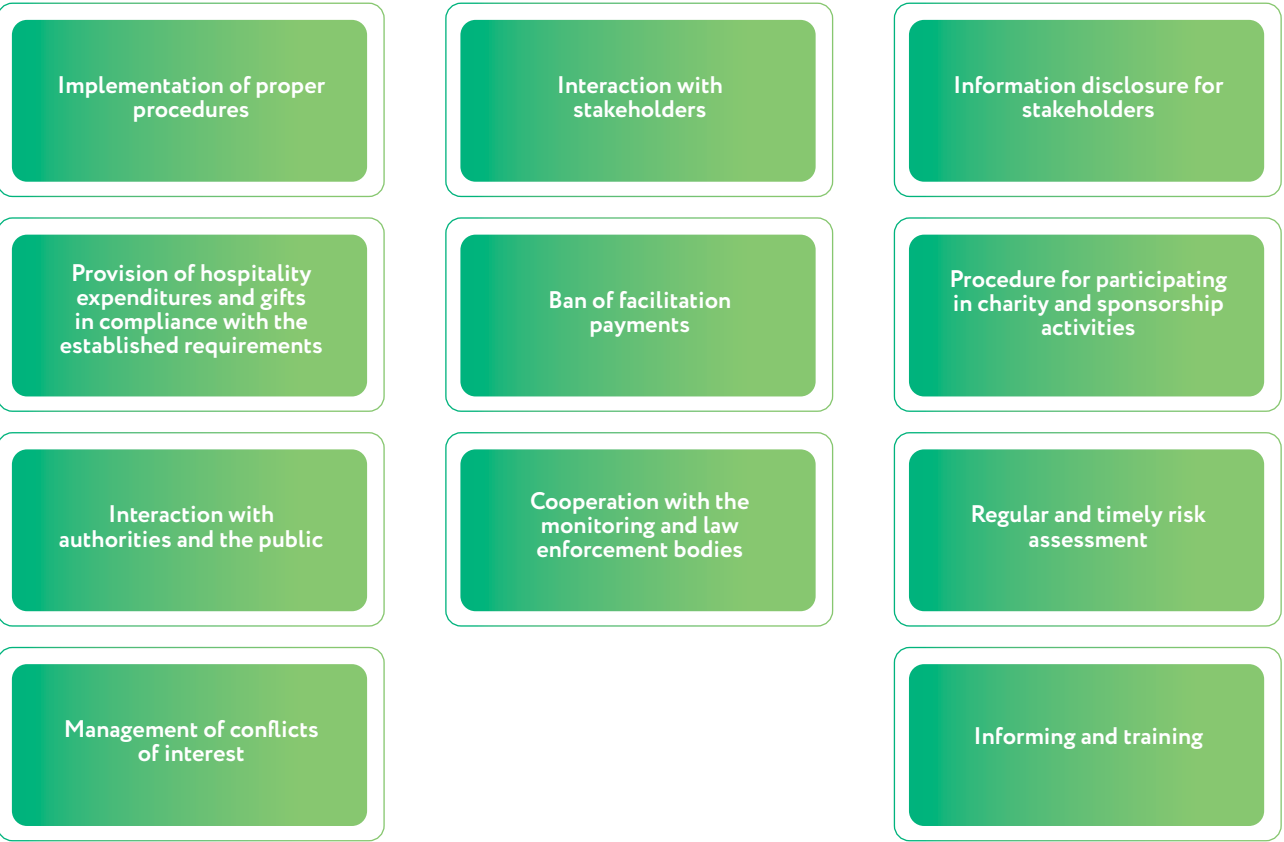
Implementation of proper procedures

Interaction with stakeholders

Information disclosure for stakeholders

Provision of hospitality expenditures and gifts in compliance with the established requirements

Ban of facilitation payments

Procedure for participating in charity and sponsorship activities

Interaction with authorities and the public

Cooperation with the monitoring and law enforcement bodies

Regular and timely risk assessment

Management of conflicts of interest

Informing and training